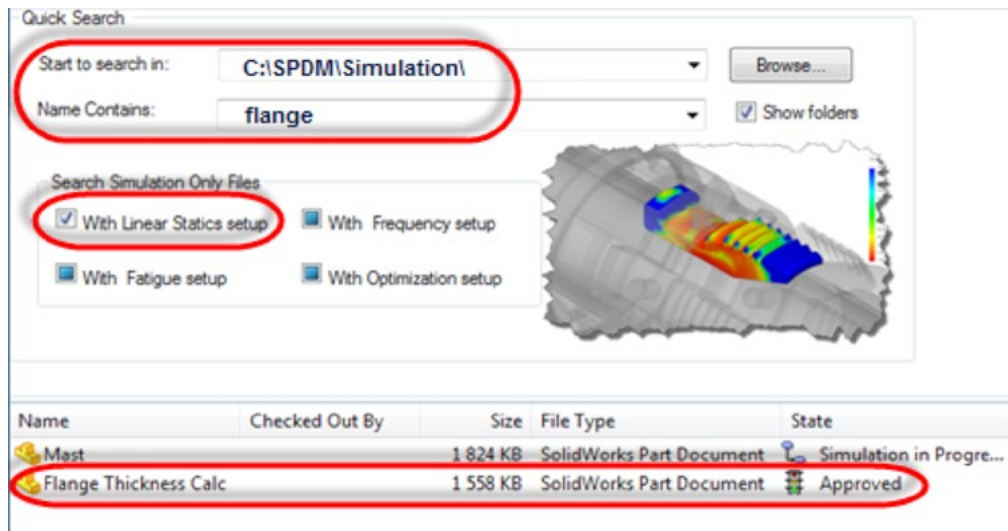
Quick Search

Start to search in: C:\SPDM\Simulation\

Name Contains: flange

Browse...

Show folders

Search Simulation Only Files

With Linear Statics setup

With Frequency setup

With Fatigue setup

With Optimization setup

| Name | Checked Out By | Size | File Type | State |
|---|---|---|---|---|
| Mast | | 1 824 KB | SolidWorks Part Document | Simulation in Progre... |
| Flange Thickness Calc | | 1 558 KB | SolidWorks Part Document | Approved |